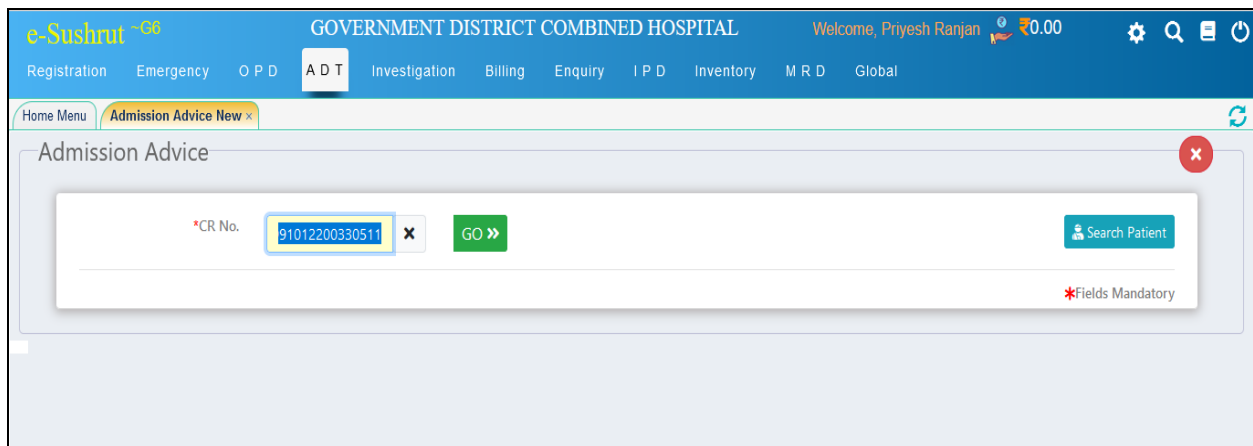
e-Sushrut ~G6
GOVERNMENT DISTRICT COMBINED HOSPITAL
Welcome, Priyesh Ranjan ₹0.00

Registration Emergency O P D A D T Investigation Billing Enquiry I P D Inventory M R D Global

Home Menu
Admission Advice New ×

Admission Advice

*CR No. 91012200330511 ✖ GO »
Search Patient

*Fields Mandatory